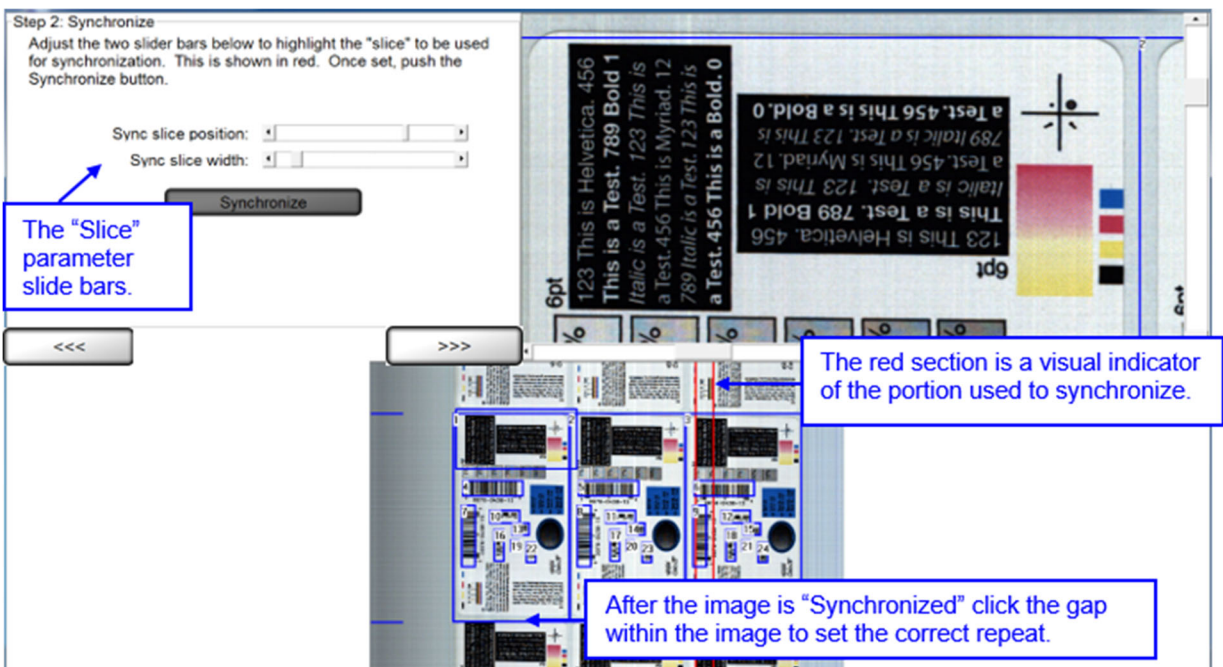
Step 2: Synchronize

Adjust the two slider bars below to highlight the "slice" to be used for synchronization. This is shown in red. Once set, push the Synchronize button.

Sync slice position:

Sync slice width:

Synchronize

The "Slice" parameter slide bars.

<<<

>>>

6pt

123 This is Helvetica. 456 This is a Test. 789 Bold 1 Italic is a Test. 123 This is a Test.456 This is Myriad. 12 789 Italic is a Test. 123 This is a Test. 456 This is a Bold. 0

6pt

123 This is Helvetica. 456 This is a Test. 789 Bold 1 Italic is a Test. 123 This is a Test.456 This is Myriad. 12 789 Italic is a Test. 123 This is a Test. 456 This is a Bold. 0

The red section is a visual indicator of the portion used to synchronize.

After the image is "Synchronized" click the gap within the image to set the correct repeat.